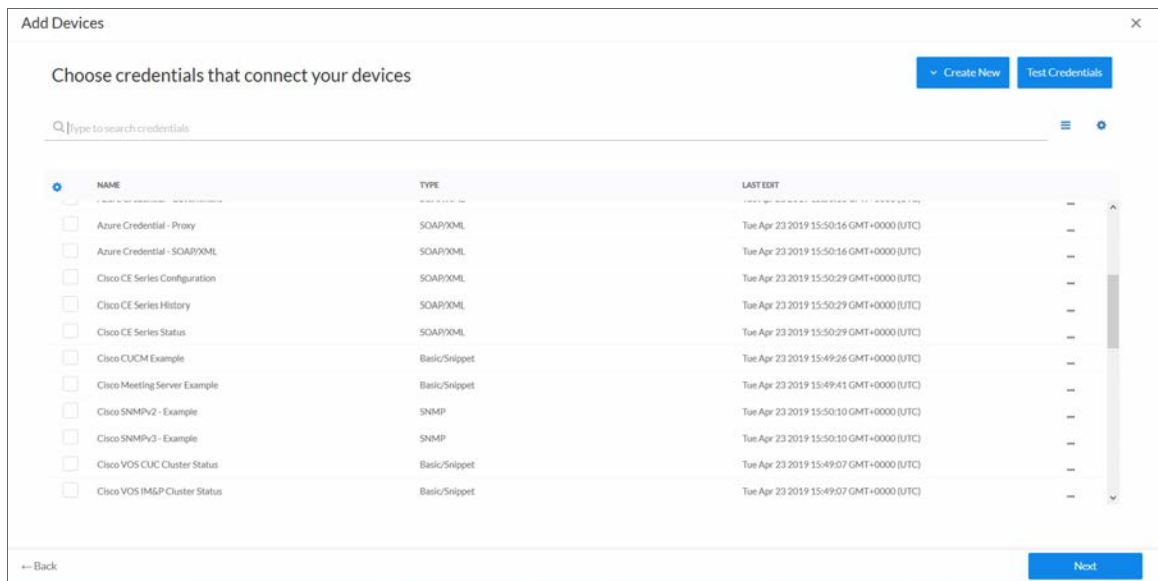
Add Devices

×

Choose credentials that connect your devices

Create New

Test Credentials

Type to search credentials

| NAME | TYPE | LAST EDIT |
|---|---|---|
| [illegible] | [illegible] | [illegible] |
| Azure Credential - Proxy | SOAP/XML | Tue Apr 23 2019 15:50:16 GMT+0000 (UTC) |
| Azure Credential - SOAP/XML | SOAP/XML | Tue Apr 23 2019 15:50:16 GMT+0000 (UTC) |
| Cisco CE Series Configuration | SOAP/XML | Tue Apr 23 2019 15:50:29 GMT+0000 (UTC) |
| Cisco CE Series History | SOAP/XML | Tue Apr 23 2019 15:50:29 GMT+0000 (UTC) |
| Cisco CE Series Status | SOAP/XML | Tue Apr 23 2019 15:50:29 GMT+0000 (UTC) |
| Cisco CUCM Example | Basic/Snippet | Tue Apr 23 2019 15:49:26 GMT+0000 (UTC) |
| Cisco Meeting Server Example | Basic/Snippet | Tue Apr 23 2019 15:49:41 GMT+0000 (UTC) |
| Cisco SNMPv2 - Example | SNMP | Tue Apr 23 2019 15:50:10 GMT+0000 (UTC) |
| Cisco SNMPv3 - Example | SNMP | Tue Apr 23 2019 15:50:10 GMT+0000 (UTC) |
| Cisco VOS CUC Cluster Status | Basic/Snippet | Tue Apr 23 2019 15:49:07 GMT+0000 (UTC) |
| Cisco VOS IM&P Cluster Status | Basic/Snippet | Tue Apr 23 2019 15:49:07 GMT+0000 (UTC) |

← Back

Next